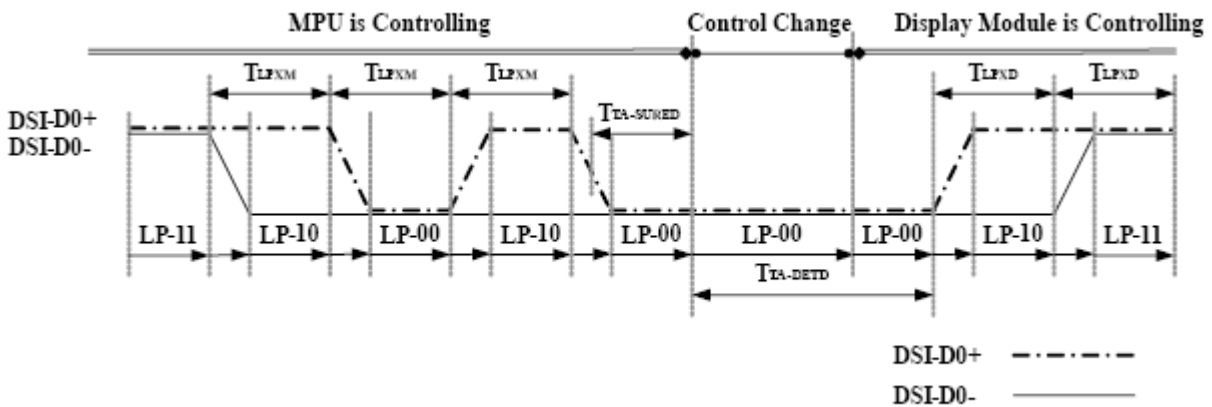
MPU is Controlling

Control Change

Display Module is Controlling

$T_{LPXM}$ $T_{LPXM}$ $T_{LPXM}$

$T_{TA-SURED}$

$T_{LPXD}$ $T_{LPXD}$

DSI-D0+
DSI-D0-

LP-11 LP-10 LP-00 LP-10 LP-00 LP-00 LP-00 LP-10 LP-11

$T_{TA-DETD}$

DSI-D0+

DSI-D0-